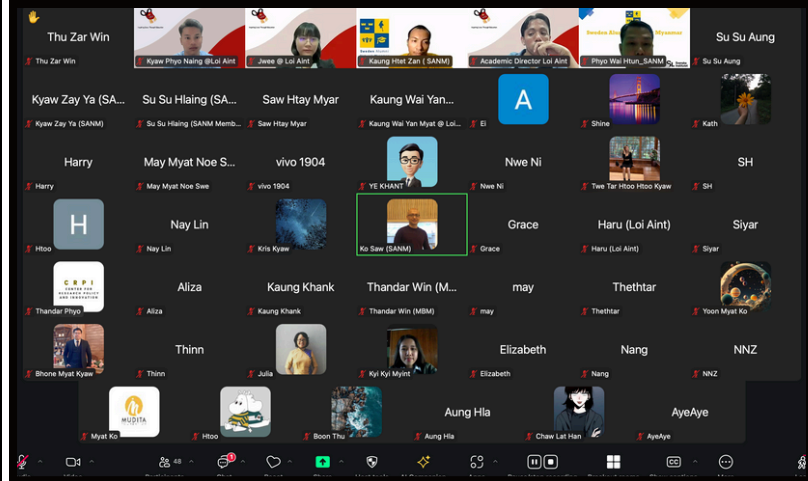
Thu Zar Win
Thu Zar Win
Kyaw Phyo Naing @Loi Aint
Jwee @ Loi Aint
Kaung Htet Zan ( SANM)
Academic Director Loi Aint
Phyo Wai Htun_SANM
Su Su Aung
Su Su Aung

Kyaw Zay Ya (SA...
Kyaw Zay Ya (SANM)
Su Su Hlaing (SA...
Su Su Hlaing (SANM Memb...
Saw Htay Myar
Saw Htay Myar
Kaung Wai Yan...
Kaung Wai Yan Myat @ Loi...
A
Ei
Shine
Kath

Harry
Harry
May Myat Noe S...
May Myat Noe Swe
vivo 1904
vivo 1904
YE KHANT
Nwe Ni
Nwe Ni
Twe Tar Htoo Htoo Kyaw
SH
SH

H
Htoo
Nay Lin
Nay Lin
Kris Kyaw
Ko Saw (SANM)
Grace
Grace
Haru (Loi Aint)
Haru (Loi Aint)
Siyar
Siyar

CRPI
Thandar Phyo
Aliza
Aliza
Kaung Khank
Kaung Khank
Thandar Win (M...
Thandar Win (MBM)
may
may
Thethtar
Thethtar
Yoon Myat Ko

Bhone Myat Kyaw
Thinn
Thinn
Julia
Kyi Kyi Myint
Elizabeth
Elizabeth
Nang
Nang
NNZ
NNZ

MUDITA
Myat Ko
Htoo
Boon Thu
Aung Hla
Aung Hla
Chaw Lat Han
AyeAye
AyeAye

48
1